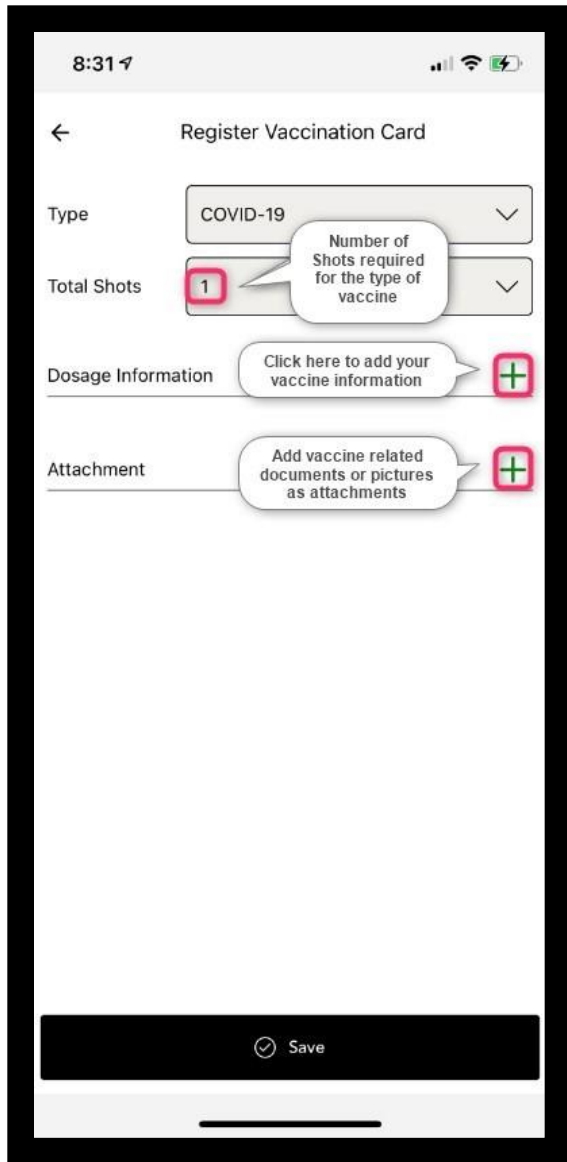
8:31

←

Register Vaccination Card

Type

COVID-19

Total Shots

1

Number of Shots required for the type of vaccine

Dosage Information

Click here to add your vaccine information

+

Attachment

Add vaccine related documents or pictures as attachments

+

Save